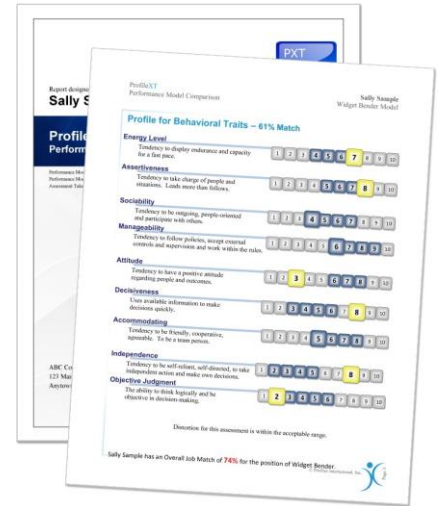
PXT

Report designed
Sally S

Profile
Performa

ABC Co
123 Ma
Anytow

ProfileXT
Performance Model Comparison

Sally Sample
Widget Bender Model

Profile for Behavioral Traits – 61% Match

Energy Level
Tendency to display endurance and capacity for a fast pace.
1 2 3 4 5 6 7 8 9 10

Assertiveness
Tendency to take charge of people and situations. Leads more than follows.
1 2 3 4 5 6 7 8 9 10

Sociability
Tendency to be outgoing, people-oriented and participate with others.
1 2 3 4 5 6 7 8 9 10

Manageability
Tendency to follow policies, accept external controls and supervision and work within the rules.
1 2 3 4 5 6 7 8 9 10

Attitude
Tendency to have a positive attitude regarding people and outcomes.
1 2 3 4 5 6 7 8 9 10

Decisiveness
Uses available information to make decisions quickly.
1 2 3 4 5 6 7 8 9 10

Accommodating
Tendency to be friendly, cooperative, agreeable. To be a team person.
1 2 3 4 5 6 7 8 9 10

Independence
Tendency to be self-reliant, self-directed, to take independent action and make own decisions.
1 2 3 4 5 6 7 8 9 10

Objective Judgment
The ability to think logically and be objective in decision-making.
1 2 3 4 5 6 7 8 9 10

Distortion for this assessment is within the acceptable range.

Sally Sample has an Overall Job Match of 74% for the position of Widget Bender.

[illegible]